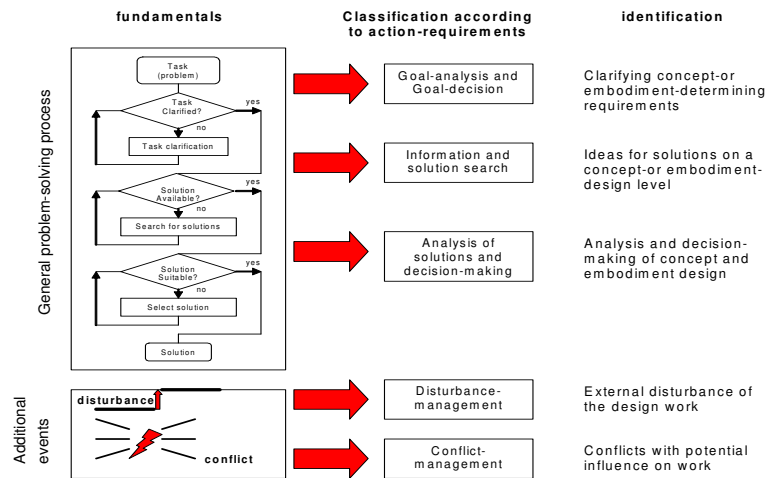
fundamentals

Classification according to action-requirements

identification

General problem-solving process

Task (problem)

Task Clarified?

yes

no

Task clarification

Solution Available?

yes

no

Search for solutions

Solution Suitable?

yes

no

Select solution

Solution

Goal-analysis and Goal-decision

Clarifying concept-or embodiment-determining requirements

Information and solution search

Ideas for solutions on a concept-or embodiment-design level

Analysis of solutions and decision-making

Analysis and decision-making of concept and embodiment design

Additional events

disturbance

conflict

Disturbance-management

External disturbance of the design work

Conflict-management

Conflicts with potential influence on work